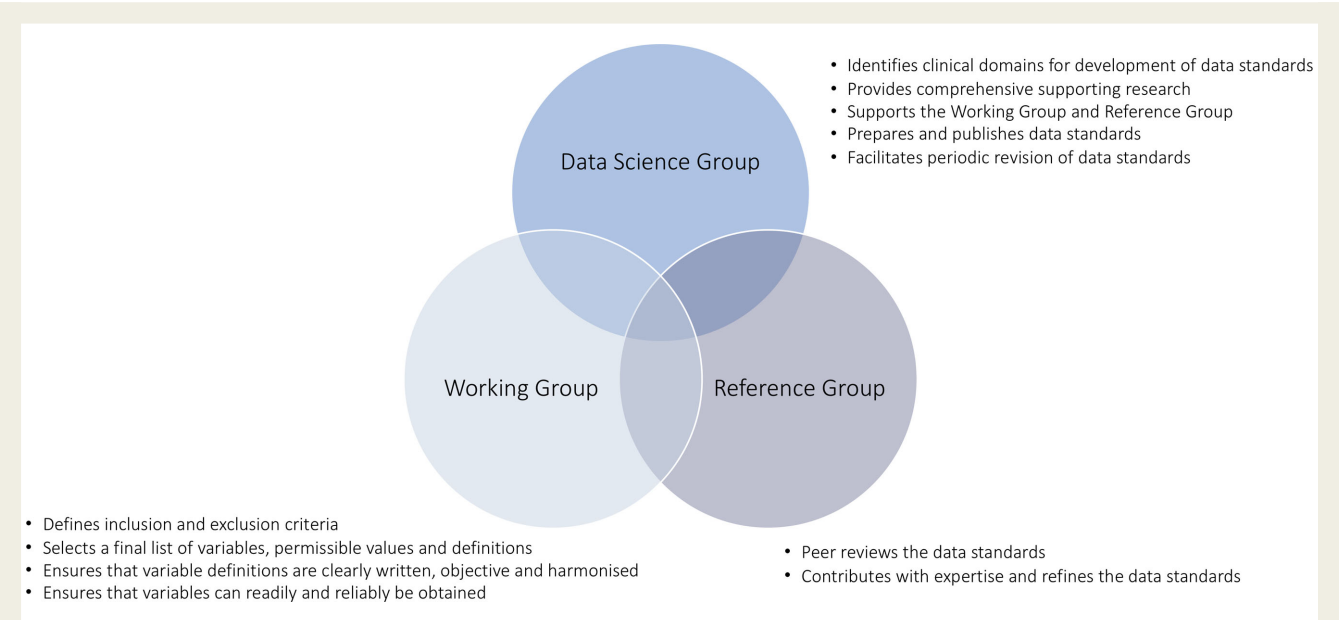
Data Science Group

- Identifies clinical domains for development of data standards
- Provides comprehensive supporting research
- Supports the Working Group and Reference Group
- Prepares and publishes data standards
- Facilitates periodic revision of data standards

Working Group

Reference Group

- Defines inclusion and exclusion criteria
- Selects a final list of variables, permissible values and definitions
- Ensures that variable definitions are clearly written, objective and harmonised
- Ensures that variables can readily and reliably be obtained

- Peer reviews the data standards
- Contributes with expertise and refines the data standards